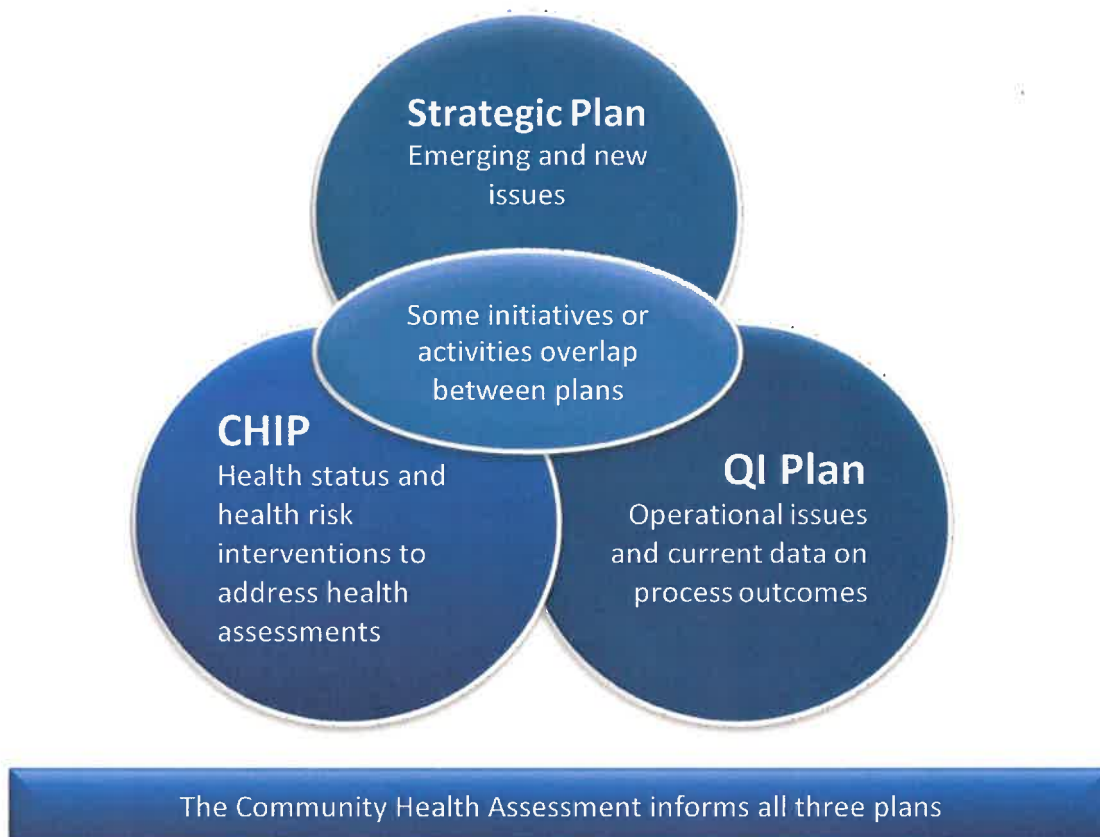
Strategic Plan
Emerging and new issues

Some initiatives or activities overlap between plans

CHIP
Health status and health risk interventions to address health assessments

QI Plan
Operational issues and current data on process outcomes

The Community Health Assessment informs all three plans